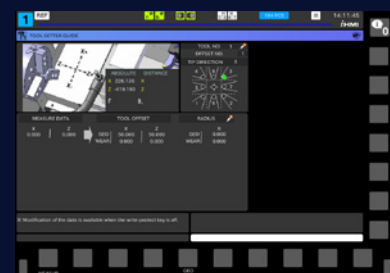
1 REF
14:11:45
TOOL SETTER GUIDE
ABSOLUTE DISTANCE
X 226.126 X
Z -419.780 Z
TOOL NO 1
OFFSET NO 1
TIP DIRECTION 3
MEASURE DATA
TOOL OFFSET
RADIUS
X 0.000
Z 0.000
GEO X 50.000 Z 50.000
WEAR 0.000 0.000
GEO 0.000
WEAR 0.000
Modification of the data is available when the write-protect key is off.